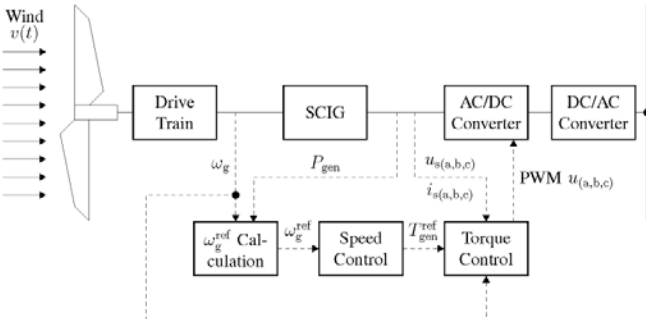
Wind
$v(t)$

Drive Train

SCIG

AC/DC Converter

DC/AC Converter

$\omega_g$

$P_{gen}$

$u_{s(a,b,c)}$

$i_{s(a,b,c)}$

PWM $u_{(a,b,c)}$

$\omega_g^{ref}$ Calculation

$\omega_g^{ref}$

Speed Control

$T_{gen}^{ref}$

Torque Control